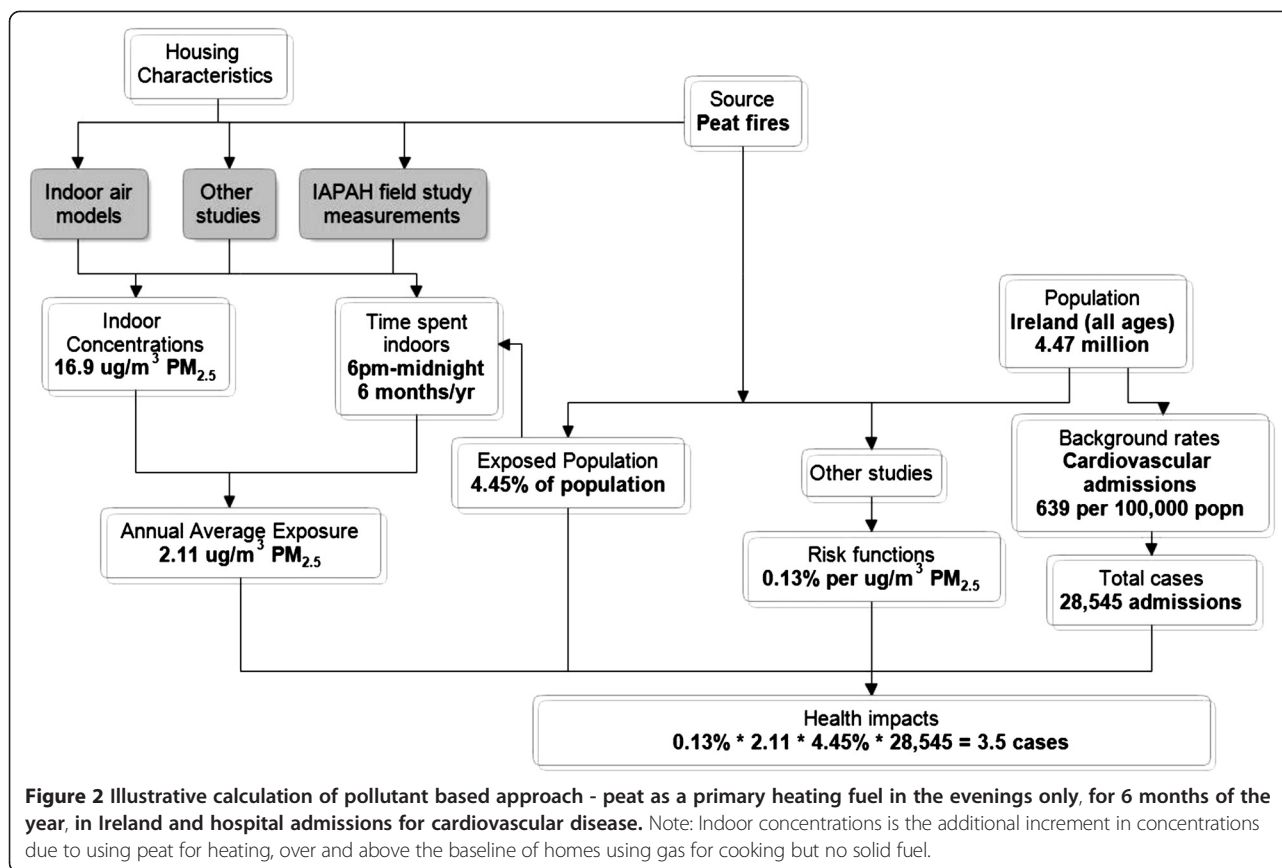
Housing Characteristics

Source
**Peat fires**

Indoor air models

Other studies

IAPAH field study measurements

Population
**Ireland (all ages)**
**4.47 million**

Indoor Concentrations
**16.9 ug/m$^3$ PM$_{2.5}$**

Time spent indoors
**6pm-midnight**
**6 months/yr**

Exposed Population
**4.45% of population**

Other studies

Background rates
**Cardiovascular admissions**
**639 per 100,000 popn**

Annual Average Exposure
**2.11 ug/m$^3$ PM$_{2.5}$**

Risk functions
**0.13% per ug/m$^3$ PM$_{2.5}$**

Total cases
**28,545 admissions**

Health impacts
**0.13% * 2.11 * 4.45% * 28,545 = 3.5 cases**

**Figure 2 Illustrative calculation of pollutant based approach - peat as a primary heating fuel in the evenings only, for 6 months of the year, in Ireland and hospital admissions for cardiovascular disease.** Note: Indoor concentrations is the additional increment in concentrations due to using peat for heating, over and above the baseline of homes using gas for cooking but no solid fuel.